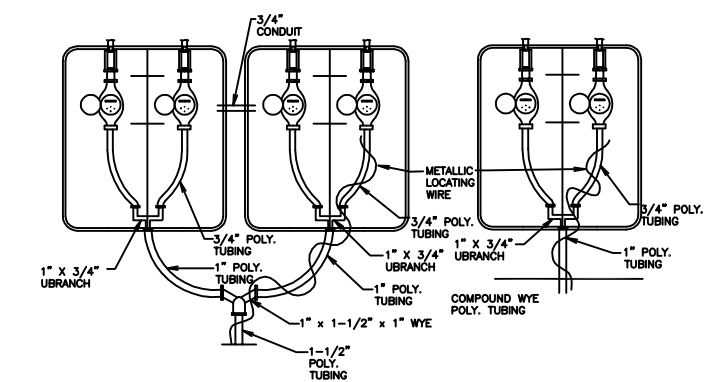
3/4" CONDUIT

METALLIC LOCATING WIRE

3/4" POLY. TUBING

3/4" POLY. TUBING

3/4" POLY. TUBING

1" X 3/4" UBRANCH

1" POLY. TUBING

1" X 3/4" UBRANCH

1" POLY. TUBING

1" X 3/4" UBRANCH

1" POLY. TUBING

1" x 1-1/2" x 1" WYE

1-1/2" POLY. TUBING

COMPOUND WYE POLY. TUBING